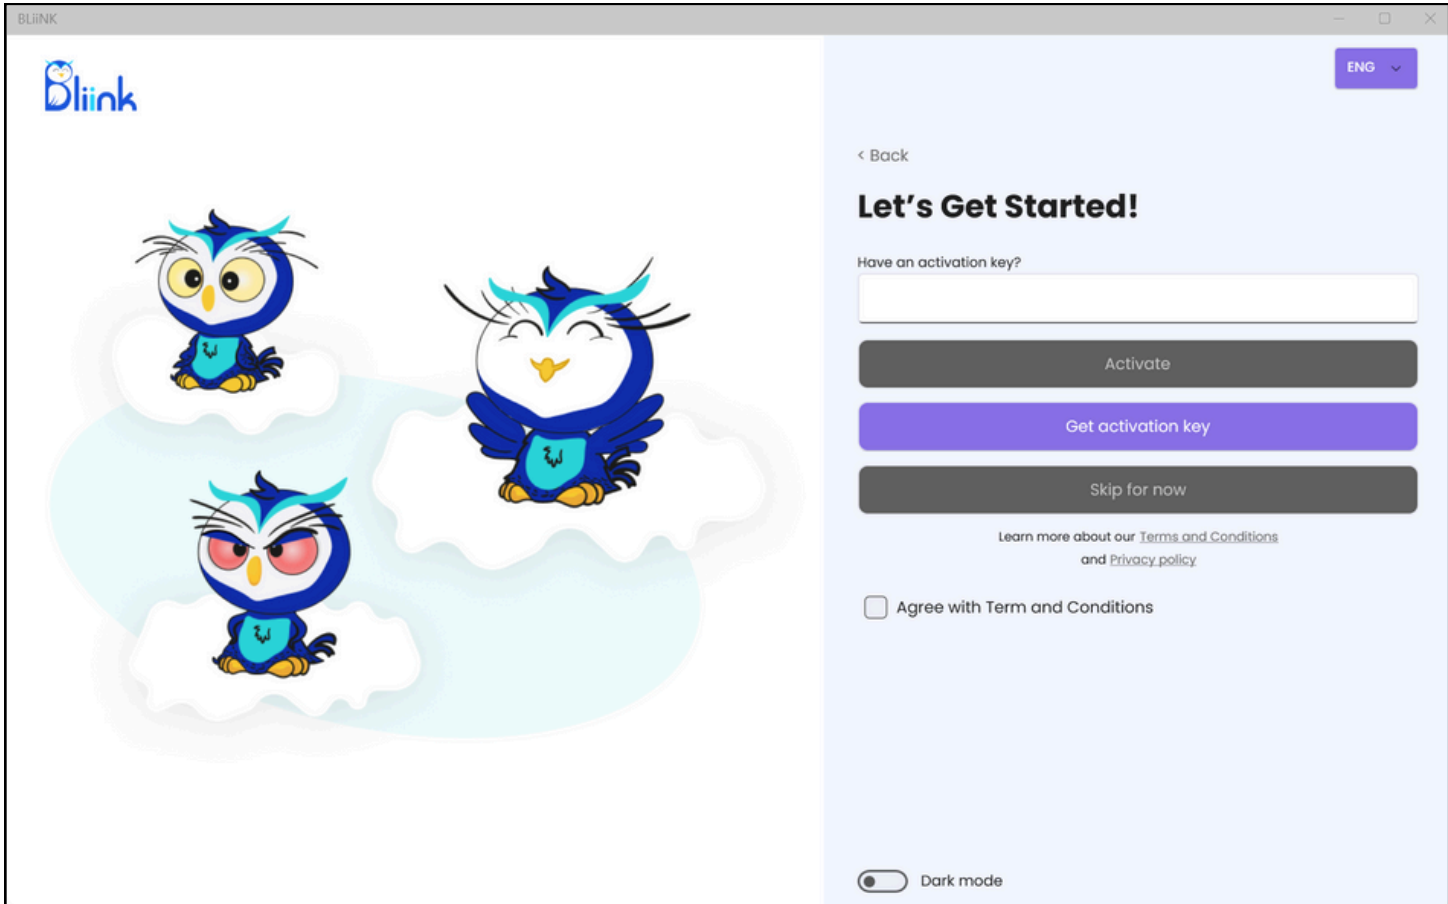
BLIINK

Bliink

ENG

< Back

Let's Get Started!

Have an activation key?

Activate

Get activation key

Skip for now

Learn more about our Terms and Conditions and Privacy policy

Agree with Term and Conditions

Dark mode